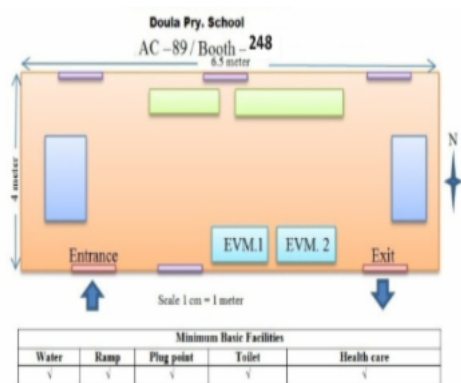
Doula Pry. School

AC – 89 / Booth – 248

6.5 meter

4 meter

N

EVM.1

EVM. 2

Entrance

Exit

Scale 1 cm = 1 meter

| Minimum Basic Facilities | | | | |
|---|---|---|---|---|
| Water | Ramp | Plug point | Toilet | Health care |
| √ | √ | √ | √ | √ |